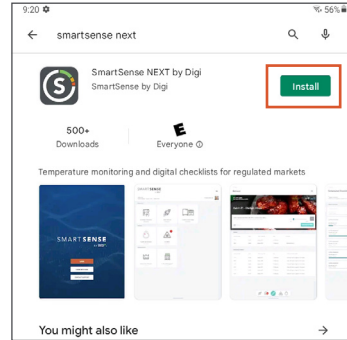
9:20 ✿
56%

← smartsense next

SmartSense NEXT by Digi
SmartSense by Digi

Install

500+
Downloads

E
Everyone ⓘ

Temperature monitoring and digital checklists for regulated markets

SMARTSENSE

You might also like →